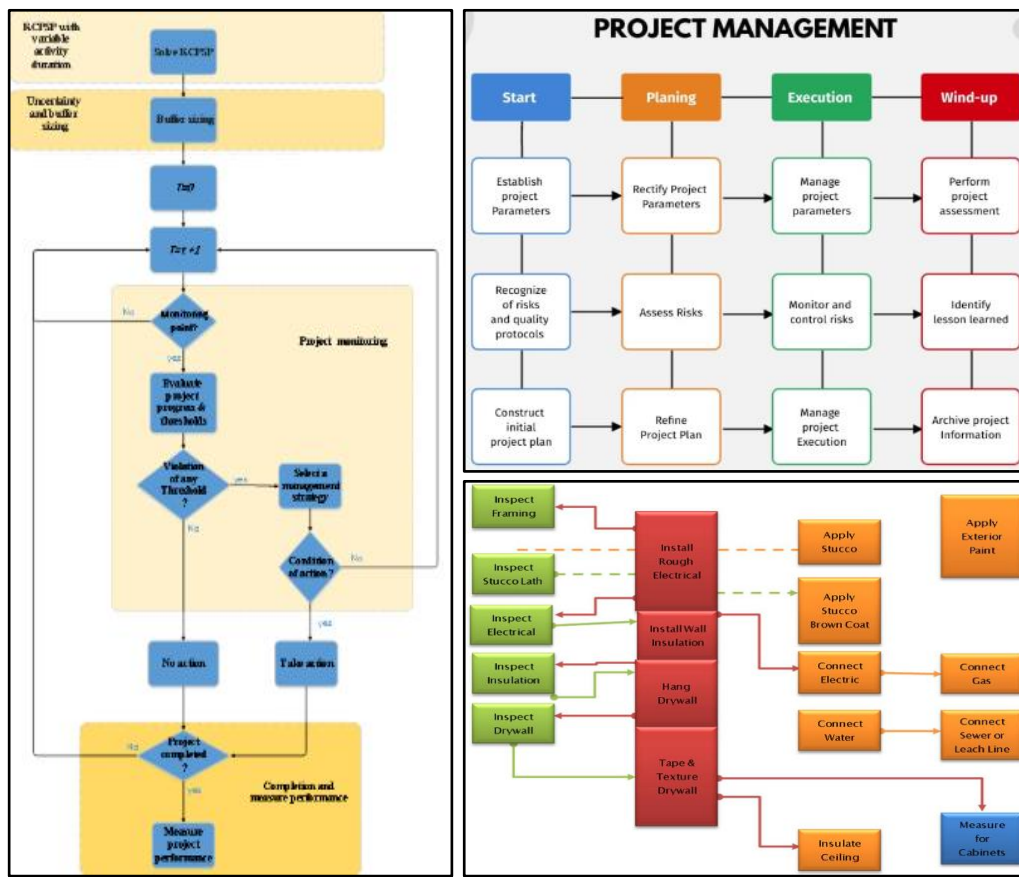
RCPSP with variable activity duration

Solve RCPSP

Uncertainty and buffer sizing

Buffer sizing

T=0

T=T+1

Project monitoring

No

Monitoring point?

yes

Evaluate project progress & thresholds

Violation of any Threshold ?

yes

Select a management strategy

No

Condition of action?

No

yes

No action

Take action

No

Project completed ?

yes

Completion and measure performance

Measure project performance

PROJECT MANAGEMENT

Start

Planing

Execution

Wind-up

Establish project Parameters

Rectify Project Parameters

Manage project parameters

Perform project assessment

Recognize of risks and quality protocols

Assess Risks

Monitor and control risks

Identify lesson learned

Construct initial project plan

Refine Project Plan

Manage project Execution

Archive project Information

Inspect Framing

Install Rough Electrical

Apply Stucco

Apply Exterior Paint

Inspect Stucco Lath

Apply Stucco Brown Coat

Inspect Electrical

Install Wall Insulation

Inspect Insulation

Hang Drywall

Connect Electric

Connect Gas

Inspect Drywall

Connect Water

Connect Sewer or Leach Line

Tape & Texture Drywall

Measure for Cabinets

Insulate Ceiling